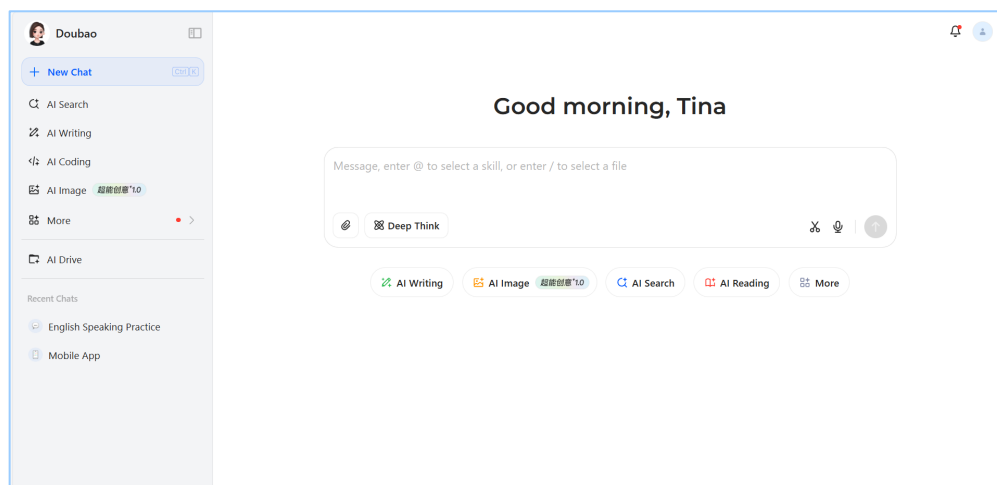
Doubao

New Chat Ctrl K

AI Search

AI Writing

AI Coding

AI Image 超能创意1.0

More

AI Drive

Recent Chats

English Speaking Practice

Mobile App

Good morning, Tina

Message, enter @ to select a skill, or enter / to select a file

Deep Think

AI Writing

AI Image 超能创意1.0

AI Search

AI Reading

More